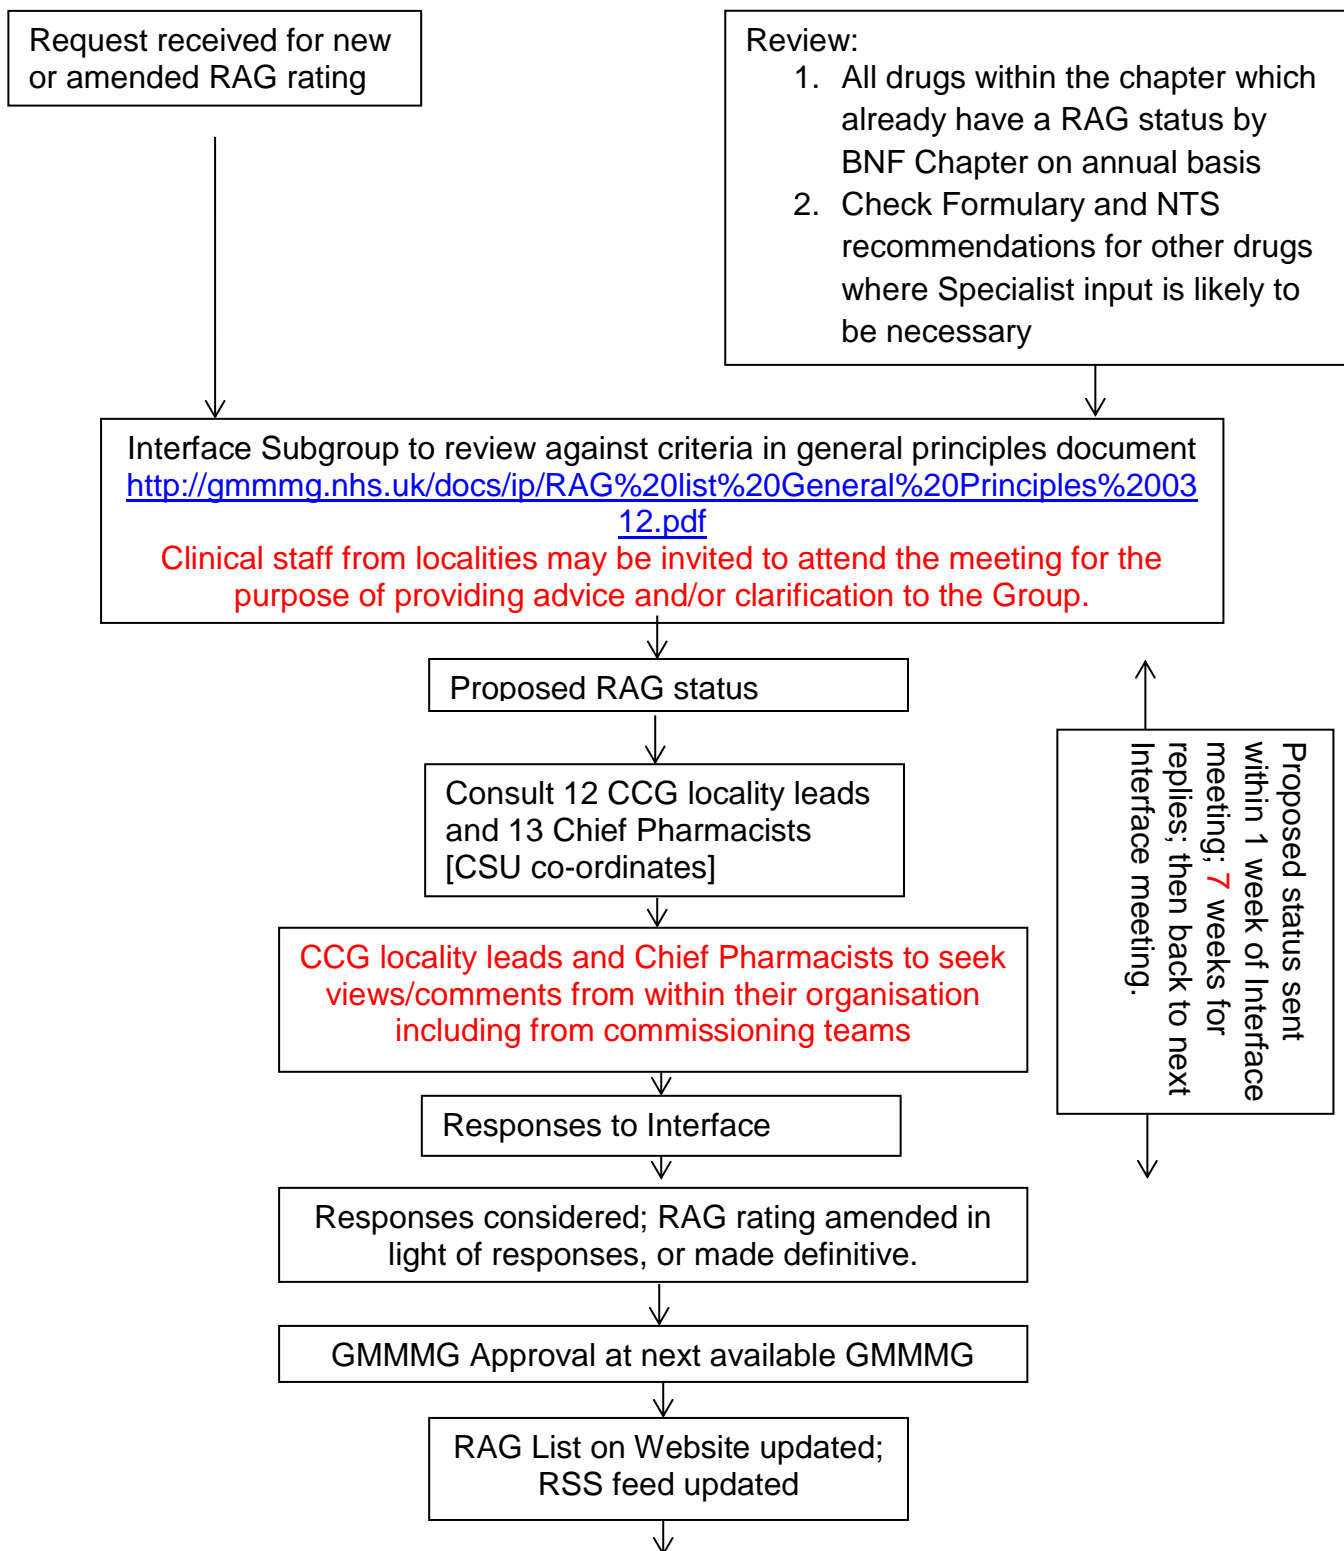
Request received for new or amended RAG rating

Review:
1. All drugs within the chapter which already have a RAG status by BNF Chapter on annual basis
2. Check Formulary and NTS recommendations for other drugs where Specialist input is likely to be necessary

Interface Subgroup to review against criteria in general principles document http://gmmmg.nhs.uk/docs/ip/RAG%20list%20General%20Principles%200312.pdf
Clinical staff from localities may be invited to attend the meeting for the purpose of providing advice and/or clarification to the Group.

Proposed RAG status

Consult 12 CCG locality leads and 13 Chief Pharmacists [CSU co-ordinates]

CCG locality leads and Chief Pharmacists to seek views/comments from within their organisation including from commissioning teams

Responses to Interface

Responses considered; RAG rating amended in light of responses, or made definitive.

GMMMG Approval at next available GMMMG

RAG List on Website updated; RSS feed updated

Proposed status sent within 1 week of Interface meeting; 7 weeks for replies; then back to next Interface meeting.